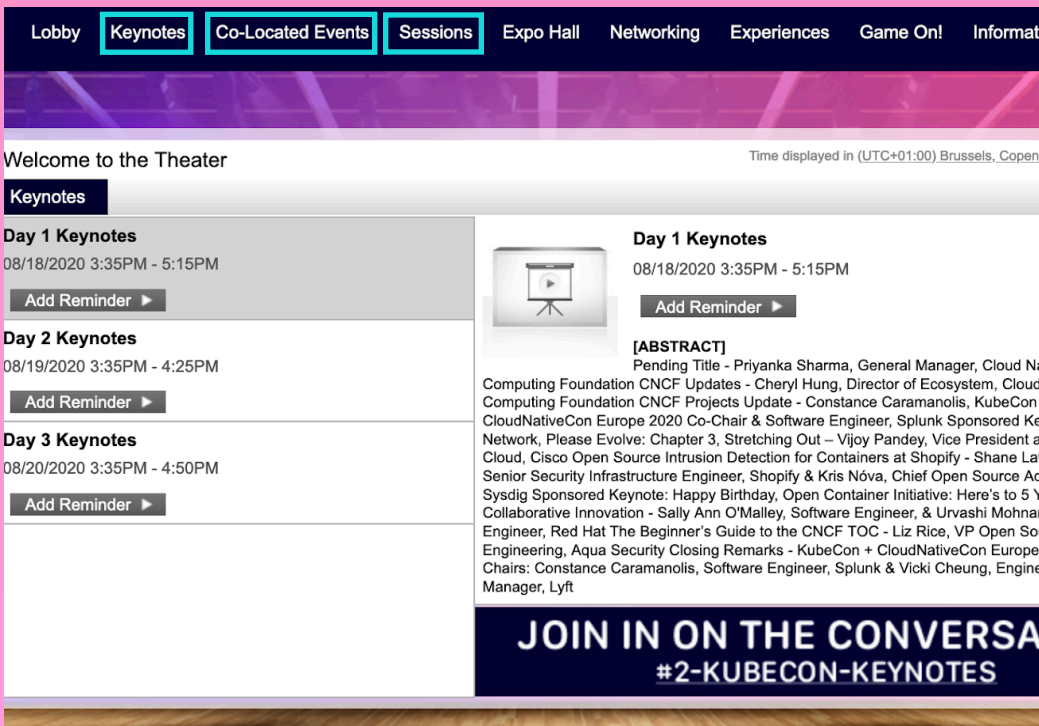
Lobby Keynotes Co-Located Events Sessions Expo Hall Networking Experiences Game On! Informat

Welcome to the Theater

Time displayed in (UTC+01:00) Brussels, Copen

Keynotes

Day 1 Keynotes
08/18/2020 3:35PM - 5:15PM
Add Reminder ►

Day 2 Keynotes
08/19/2020 3:35PM - 4:25PM
Add Reminder ►

Day 3 Keynotes
08/20/2020 3:35PM - 4:50PM
Add Reminder ►

Day 1 Keynotes
08/18/2020 3:35PM - 5:15PM
Add Reminder ►

[ABSTRACT]
Pending Title - Priyanka Sharma, General Manager, Cloud Na Computing Foundation CNCF Updates - Cheryl Hung, Director of Ecosystem, Cloud Computing Foundation CNCF Projects Update - Constance Caramanolis, KubeCon CloudNativeCon Europe 2020 Co-Chair & Software Engineer, Splunk Sponsored Ke Network, Please Evolve: Chapter 3, Stretching Out – Vijoy Pandey, Vice President a Cloud, Cisco Open Source Intrusion Detection for Containers at Shopify - Shane La Senior Security Infrastructure Engineer, Shopify & Kris Nóva, Chief Open Source Ad Sysdig Sponsored Keynote: Happy Birthday, Open Container Initiative: Here's to 5 Y Collaborative Innovation - Sally Ann O'Malley, Software Engineer, & Urvashi Mohnar Engineer, Red Hat The Beginner's Guide to the CNCF TOC - Liz Rice, VP Open So Engineering, Aqua Security Closing Remarks - KubeCon + CloudNativeCon Europe Chairs: Constance Caramanolis, Software Engineer, Splunk & Vicki Cheung, Engine Manager, Lyft

JOIN IN ON THE CONVERSA
#2-KUBECON-KEYNOTES